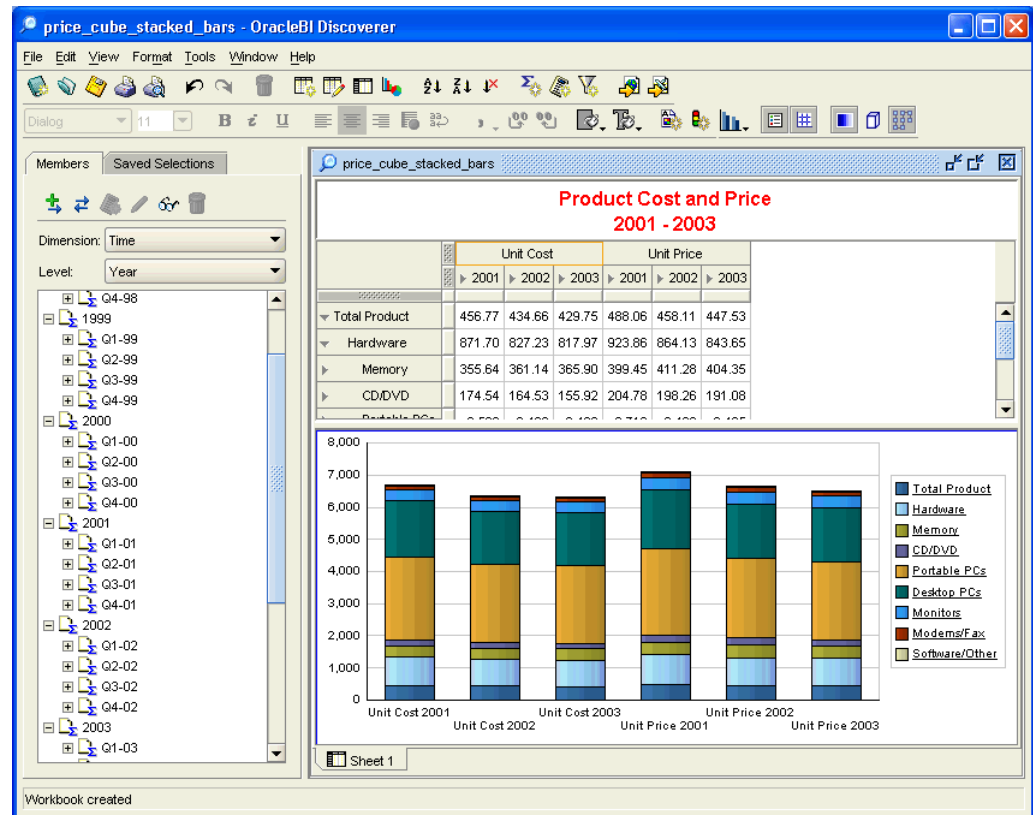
price_cube_stacked_bars - OracleBI Discoverer

File Edit View Format Tools Window Help

Dialog 11 B I U

Members Saved Selections

Dimension: Time

Level: Year

Q4-98
1999
Q1-99
Q2-99
Q3-99
Q4-99
2000
Q1-00
Q2-00
Q3-00
Q4-00
2001
Q1-01
Q2-01
Q3-01
Q4-01
2002
Q1-02
Q2-02
Q3-02
Q4-02
2003
Q1-03

price_cube_stacked_bars

Product Cost and Price
2001 - 2003

| | Unit Cost | | | Unit Price | | |
|---|---|---|---|---|---|---|
| | 2001 | 2002 | 2003 | 2001 | 2002 | 2003 |
| Total Product | 456.77 | 434.66 | 429.75 | 488.06 | 458.11 | 447.53 |
| Hardware | 871.70 | 827.23 | 817.97 | 923.86 | 864.13 | 843.65 |
| Memory | 355.64 | 361.14 | 365.90 | 399.45 | 411.28 | 404.35 |
| CD/DVD | 174.54 | 164.53 | 155.92 | 204.78 | 198.26 | 191.08 |
| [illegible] | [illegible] | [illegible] | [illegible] | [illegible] | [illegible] | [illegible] |

8,000
7,000
6,000
5,000
4,000
3,000
2,000
1,000
0

Unit Cost 2001 Unit Cost 2002 Unit Cost 2003 Unit Price 2001 Unit Price 2002 Unit Price 2003

Total Product
Hardware
Memory
CD/DVD
Portable PCs
Desktop PCs
Monitors
Modems/Fax
Software/Other

Sheet 1

Workbook created